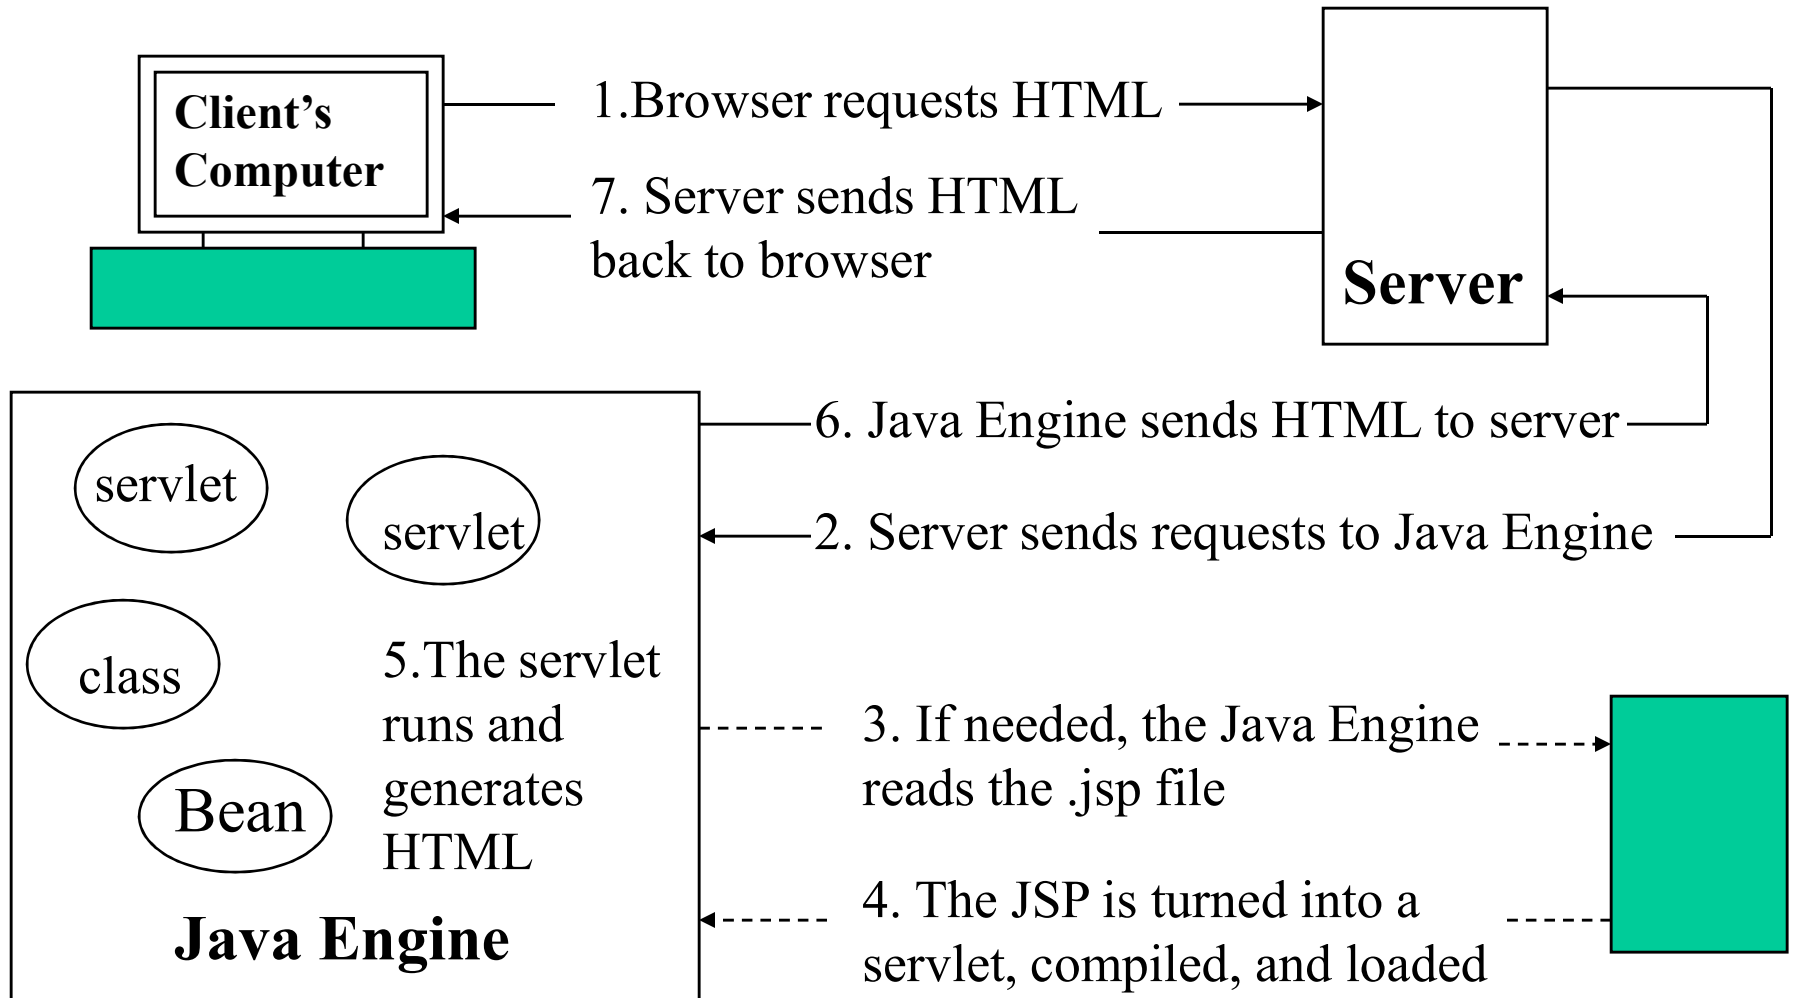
Client's Computer

1.Browser requests HTML

7. Server sends HTML back to browser

Server

6. Java Engine sends HTML to server

2. Server sends requests to Java Engine

servlet

servlet

class

Bean

5.The servlet runs and generates HTML

Java Engine

3. If needed, the Java Engine reads the .jsp file

4. The JSP is turned into a servlet, compiled, and loaded